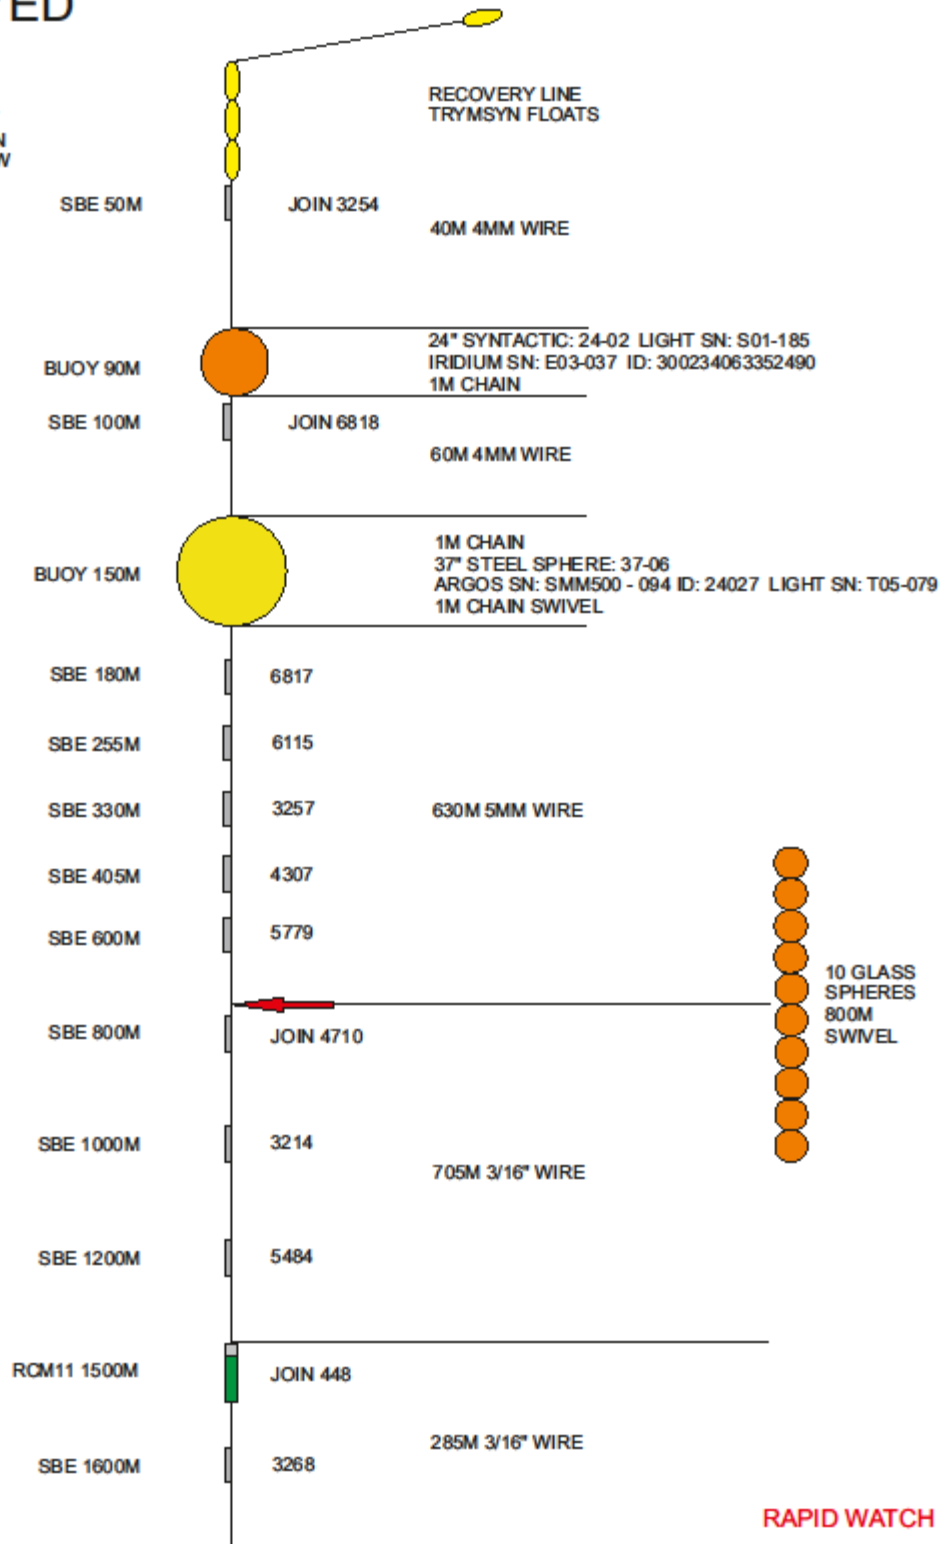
ED

N
W

RECOVERY LINE
TRYMSYN FLOATS

SBE 50M
JOIN 3254
40M 4MM WIRE

BUOY 90M
24" SYNTACTIC: 24-02 LIGHT SN: S01-185
IRIDIUM SN: E03-037 ID: 300234063352490
1M CHAIN

SBE 100M
JOIN 6818
60M 4MM WIRE

BUOY 150M
1M CHAIN
37" STEEL SPHERE: 37-06
ARGOS SN: SMM500 - 094 ID: 24027 LIGHT SN: T05-079
1M CHAIN SWIVEL

SBE 180M
6817

SBE 255M
6115

SBE 330M
3257
630M 5MM WIRE

SBE 405M
4307

SBE 600M
5779

10 GLASS
SPHERES
800M
SWIVEL

SBE 800M
JOIN 4710

SBE 1000M
3214
705M 3/16" WIRE

SBE 1200M
5484

RCM11 1500M
JOIN 448

285M 3/16" WIRE

SBE 1600M
3268

RAPID WATCH